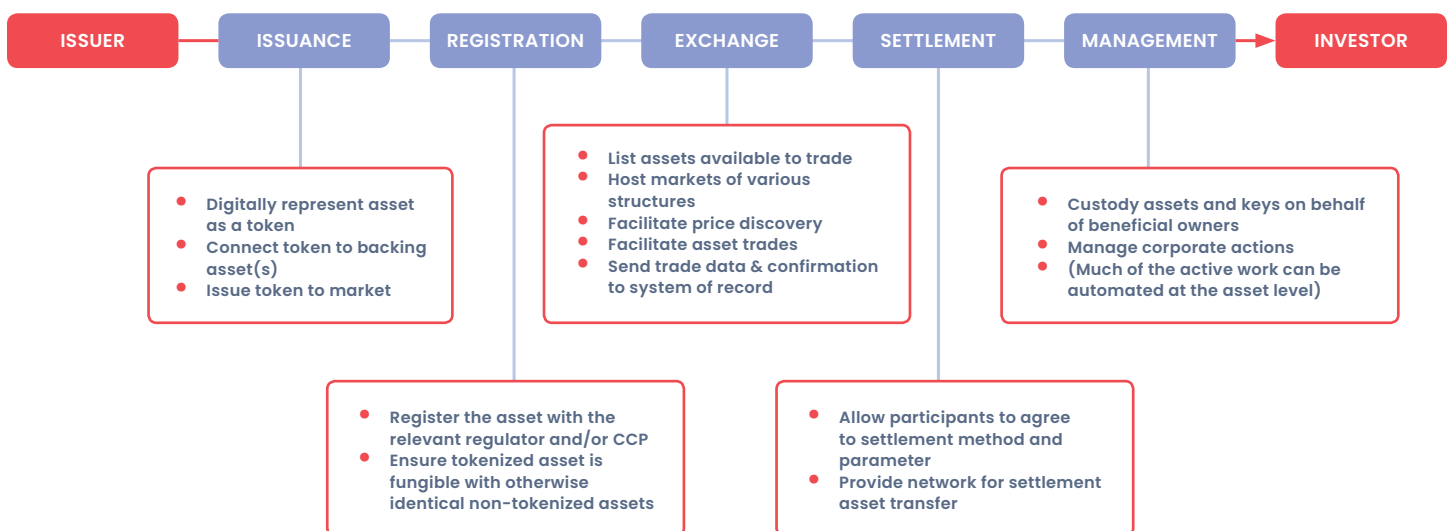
ISSUER

ISSUANCE

REGISTRATION

EXCHANGE

SETTLEMENT

MANAGEMENT

INVESTOR

- Digitally represent asset as a token
- Connect token to backing asset(s)
- Issue token to market

- List assets available to trade
- Host markets of various structures
- Facilitate price discovery
- Facilitate asset trades
- Send trade data & confirmation to system of record

- Custody assets and keys on behalf of beneficial owners
- Manage corporate actions
- (Much of the active work can be automated at the asset level)

- Register the asset with the relevant regulator and/or CCP
- Ensure tokenized asset is fungible with otherwise identical non-tokenized assets

- Allow participants to agree to settlement method and parameter
- Provide network for settlement asset transfer